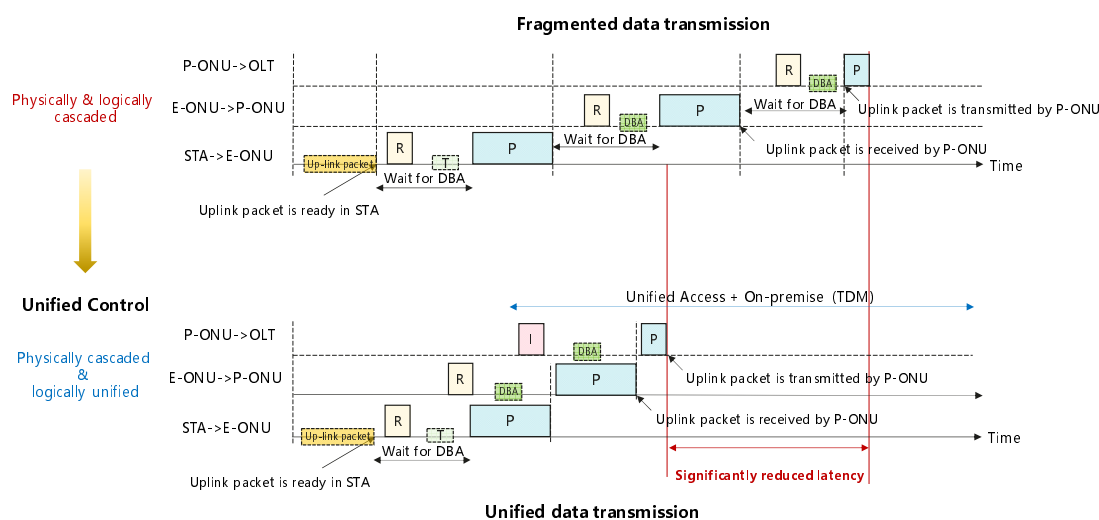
Fragmented data transmission

Physically & logically cascaded

P-ONU->OLT
E-ONU->P-ONU
STA->E-ONU

R
DBA
P
Wait for DBA
Uplink packet is transmitted by P-ONU
R
DBA
P
Wait for DBA
Uplink packet is received by P-ONU
Up-link packet
R
T
P
Time
Wait for DBA
Uplink packet is ready in STA

Unified Control

Unified Access + On-premise (TDM)

Physically cascaded & logically unified

P-ONU->OLT
E-ONU->P-ONU
STA->E-ONU

I
DBA
P
Uplink packet is transmitted by P-ONU
R
DBA
P
Uplink packet is received by P-ONU
Up-link packet
R
T
P
Time
Wait for DBA
Uplink packet is ready in STA
Significantly reduced latency

Unified data transmission